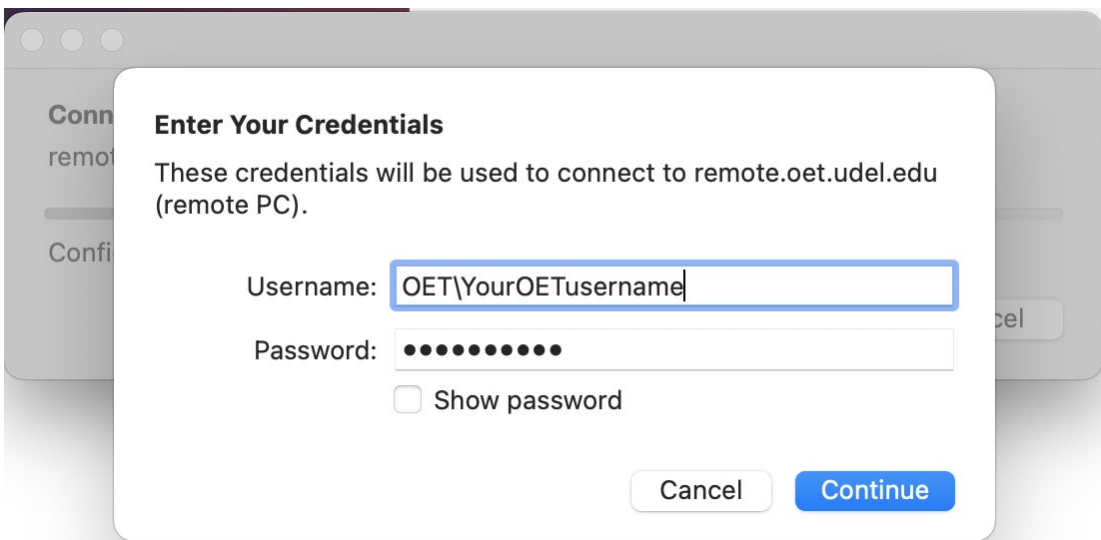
Conn
remot
Confi
cel

Enter Your Credentials

These credentials will be used to connect to remote.oet.udel.edu (remote PC).

Username: OET\YourOETusername

Password: ••••••••••

Show password

Cancel Continue